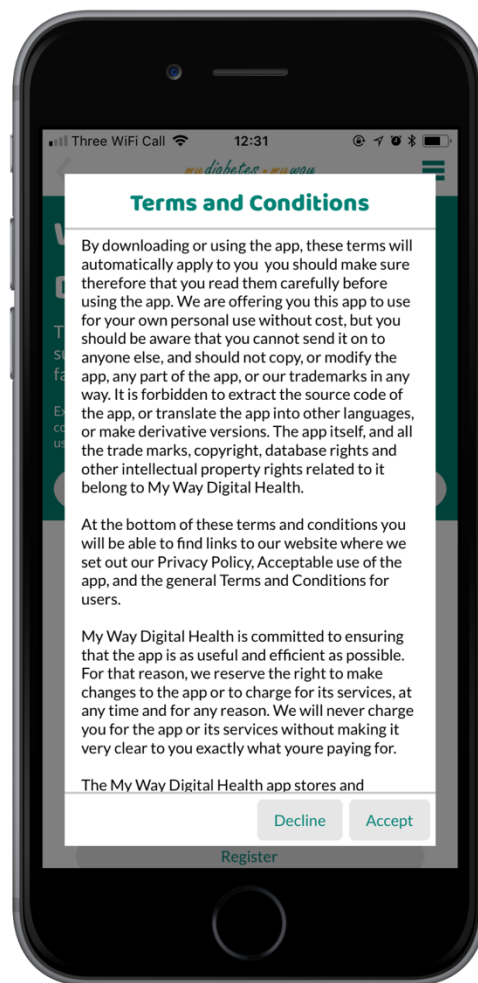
Three WiFi Call 12:31

my diabetes my way

Terms and Conditions

By downloading or using the app, these terms will automatically apply to you you should make sure therefore that you read them carefully before using the app. We are offering you this app to use for your own personal use without cost, but you should be aware that you cannot send it on to anyone else, and should not copy, or modify the app, any part of the app, or our trademarks in any way. It is forbidden to extract the source code of the app, or translate the app into other languages, or make derivative versions. The app itself, and all the trade marks, copyright, database rights and other intellectual property rights related to it belong to My Way Digital Health.

At the bottom of these terms and conditions you will be able to find links to our website where we set out our Privacy Policy, Acceptable use of the app, and the general Terms and Conditions for users.

My Way Digital Health is committed to ensuring that the app is as useful and efficient as possible. For that reason, we reserve the right to make changes to the app or to charge for its services, at any time and for any reason. We will never charge you for the app or its services without making it very clear to you exactly what youre paying for.

The My Way Digital Health app stores and

Decline Accept

Register